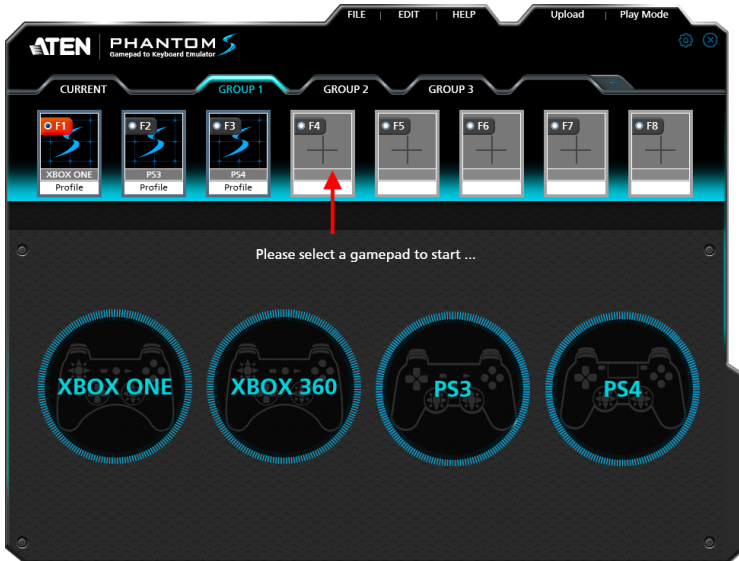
FILE | EDIT | HELP
Upload | Play Mode

ATEN | PHANTOM S
Gamepad to Keyboard Emulator

CURRENT
GROUP 1
GROUP 2
GROUP 3

F1
XBOX ONE
Profile

F2
PS3
Profile

F3
PS4
Profile

F4
F5
F6
F7
F8

Please select a gamepad to start ...

XBOX ONE
XBOX 360
PS3
PS4